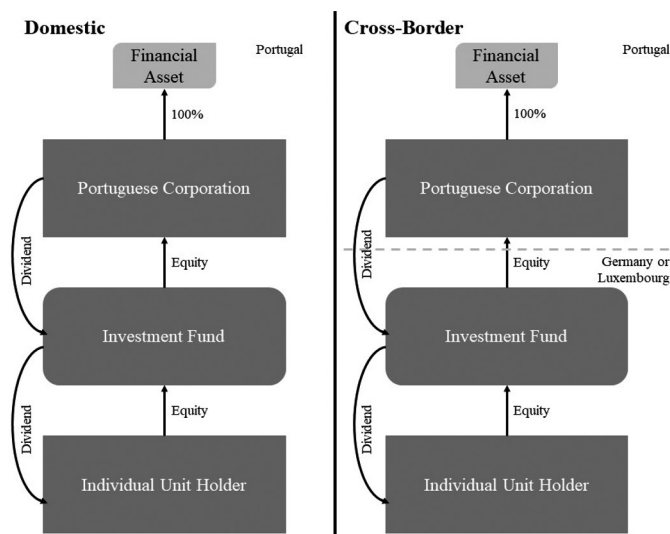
Domestic

Financial Asset

Portugal

100%

Portuguese Corporation

Dividend

Equity

Investment Fund

Dividend

Equity

Individual Unit Holder

Cross-Border

Financial Asset

Portugal

100%

Portuguese Corporation

Dividend

Equity

Germany or Luxembourg

Investment Fund

Dividend

Equity

Individual Unit Holder